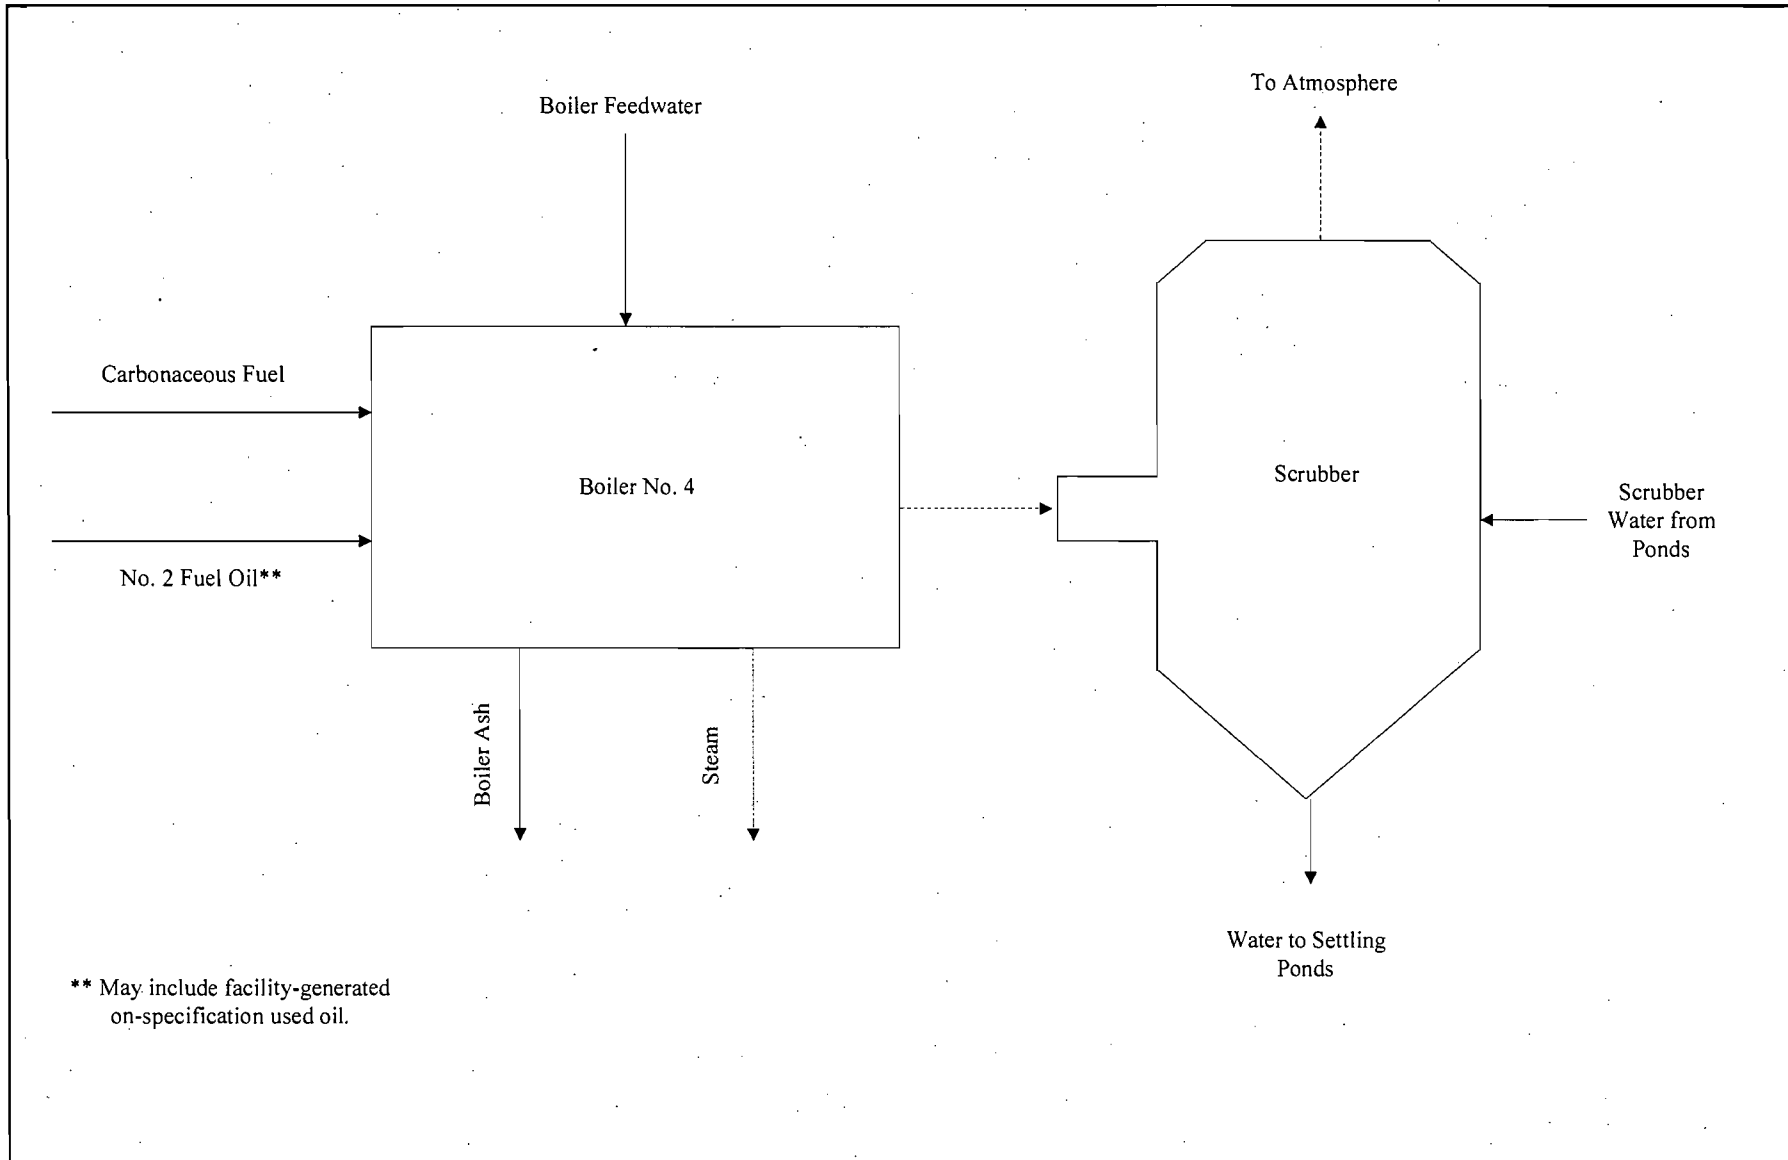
Boiler Feedwater

To Atmosphere

Carbonaceous Fuel

Boiler No. 4

Scrubber

Scrubber Water from Ponds

No. 2 Fuel Oil**

Boiler Ash

Steam

Water to Settling Ponds

** May include facility-generated on-specification used oil.